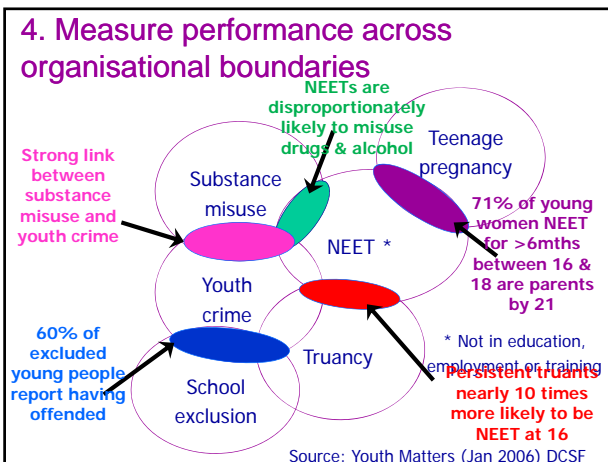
4. Measure performance across organisational boundaries

NEETs are disproportionately likely to misuse drugs & alcohol

Strong link between substance misuse and youth crime

Substance misuse

Teenage pregnancy

71% of young women NEET for >6mths between 16 & 18 are parents by 21

NEET *

Youth crime

60% of excluded young people report having offended

Truancy

School exclusion

* Not in education, employment or training

Persistent truants nearly 10 times more likely to be NEET at 16

Source: Youth Matters (Jan 2006) DCSF